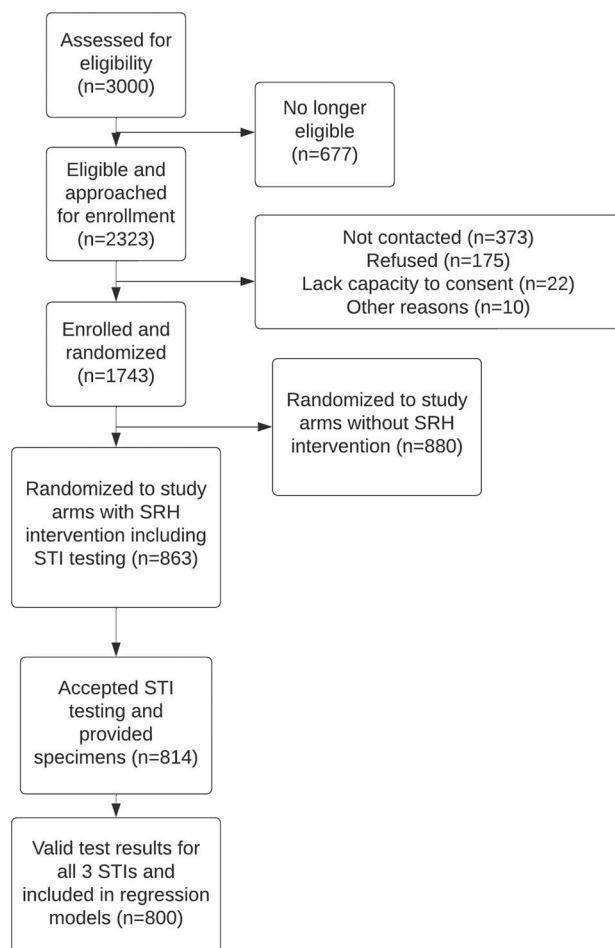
Assessed for eligibility (n=3000)

No longer eligible (n=677)

Eligible and approached for enrollment (n=2323)

Not contacted (n=373)
Refused (n=175)
Lack capacity to consent (n=22)
Other reasons (n=10)

Enrolled and randomized (n=1743)

Randomized to study arms without SRH intervention (n=880)

Randomized to study arms with SRH intervention including STI testing (n=863)

Accepted STI testing and provided specimens (n=814)

Valid test results for all 3 STIs and included in regression models (n=800)